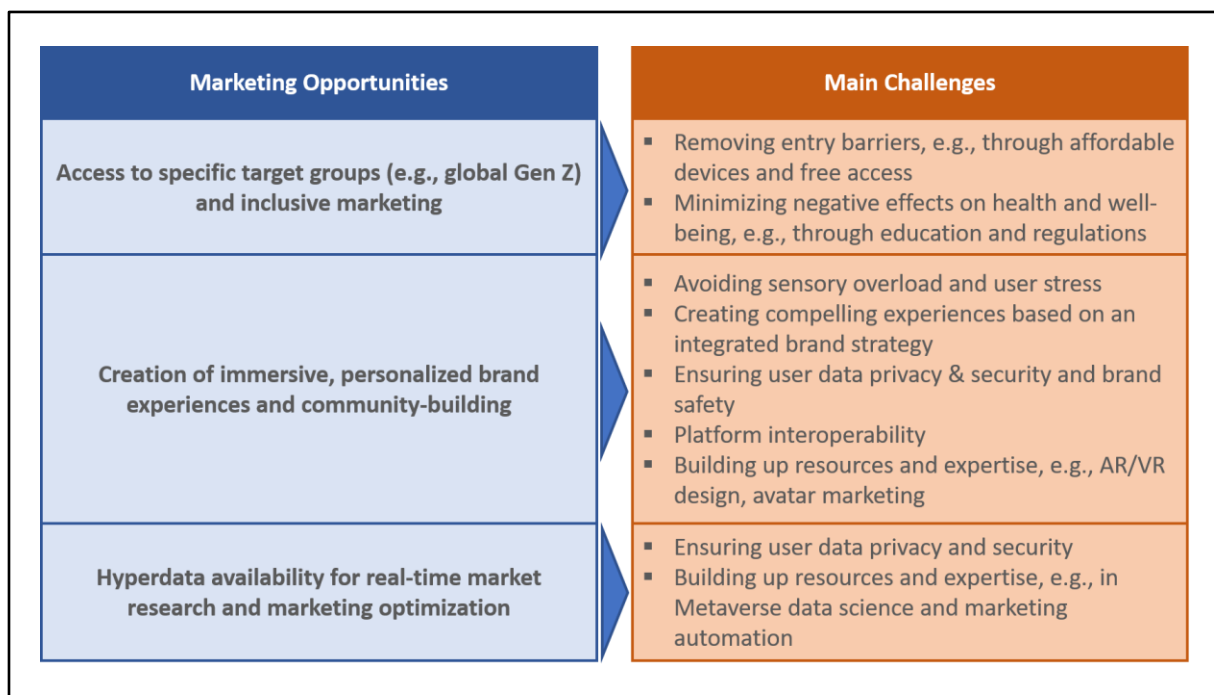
| Marketing Opportunities | Main Challenges |
|---|---|
| Access to specific target groups (e.g., global Gen Z) and inclusive marketing | ▪ Removing entry barriers, e.g., through affordable devices and free access<br>▪ Minimizing negative effects on health and well-being, e.g., through education and regulations |
| Creation of immersive, personalized brand experiences and community-building | ▪ Avoiding sensory overload and user stress<br>▪ Creating compelling experiences based on an integrated brand strategy<br>▪ Ensuring user data privacy & security and brand safety<br>▪ Platform interoperability<br>▪ Building up resources and expertise, e.g., AR/VR design, avatar marketing |
| Hyperdata availability for real-time market research and marketing optimization | ▪ Ensuring user data privacy and security<br>▪ Building up resources and expertise, e.g., in Metaverse data science and marketing automation |